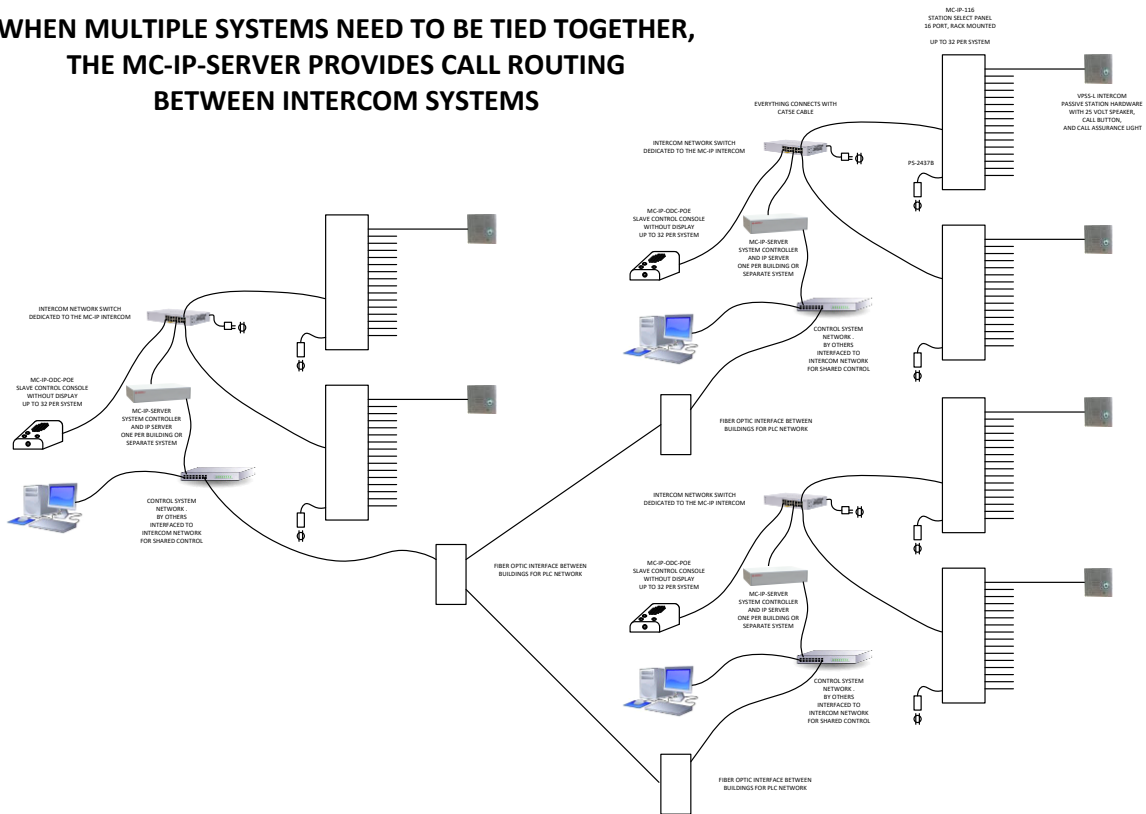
WHEN MULTIPLE SYSTEMS NEED TO BE TIED TOGETHER, THE MC-IP-SERVER PROVIDES CALL ROUTING BETWEEN INTERCOM SYSTEMS

MC-IP-116
STATION SELECT PANEL
16 PORT, RACK MOUNTED

UP TO 32 PER SYSTEM

VPSS-L INTERCOM
PASSIVE STATION HARDWARE
WITH 25 VOLT SPEAKER,
CALL BUTTON,
AND CALL ASSURANCE LIGHT

EVERYTHING CONNECTS WITH
CAT5E CABLE

INTERCOM NETWORK SWITCH
DEDICATED TO THE MC-IP INTERCOM

PS-2437B

MC-IP-ODC-POE
SLAVE CONTROL CONSOLE
WITHOUT DISPLAY
UP TO 32 PER SYSTEM

MC-IP-SERVER
SYSTEM CONTROLLER
AND IP SERVER
ONE PER BUILDING OR
SEPARATE SYSTEM

CONTROL SYSTEM
NETWORK .
BY OTHERS
INTERFACED TO
INTERCOM NETWORK
FOR SHARED CONTROL

INTERCOM NETWORK SWITCH
DEDICATED TO THE MC-IP INTERCOM

MC-IP-ODC-POE
SLAVE CONTROL CONSOLE
WITHOUT DISPLAY
UP TO 32 PER SYSTEM

MC-IP-SERVER
SYSTEM CONTROLLER
AND IP SERVER
ONE PER BUILDING OR
SEPARATE SYSTEM

CONTROL SYSTEM
NETWORK .
BY OTHERS
INTERFACED TO
INTERCOM NETWORK
FOR SHARED CONTROL

FIBER OPTIC INTERFACE BETWEEN
BUILDINGS FOR PLC NETWORK

FIBER OPTIC INTERFACE BETWEEN
BUILDINGS FOR PLC NETWORK

INTERCOM NETWORK SWITCH
DEDICATED TO THE MC-IP INTERCOM

MC-IP-ODC-POE
SLAVE CONTROL CONSOLE
WITHOUT DISPLAY
UP TO 32 PER SYSTEM

MC-IP-SERVER
SYSTEM CONTROLLER
AND IP SERVER
ONE PER BUILDING OR
SEPARATE SYSTEM

CONTROL SYSTEM
NETWORK .
BY OTHERS
INTERFACED TO
INTERCOM NETWORK
FOR SHARED CONTROL

FIBER OPTIC INTERFACE BETWEEN
BUILDINGS FOR PLC NETWORK